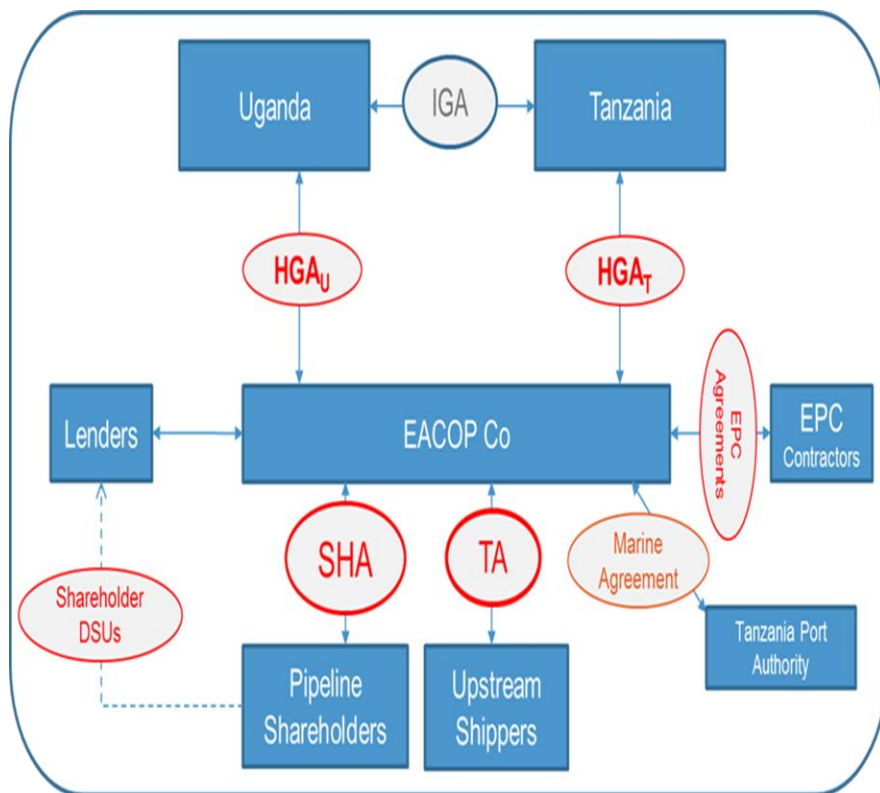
Uganda

IGA

Tanzania

$HGA_U$

$HGA_T$

Lenders

EACOP Co

EPC Agreements

EPC Contractors

SHA

TA

Marine Agreement

Shareholder DSUs

Tanzania Port Authority

Pipeline Shareholders

Upstream Shippers